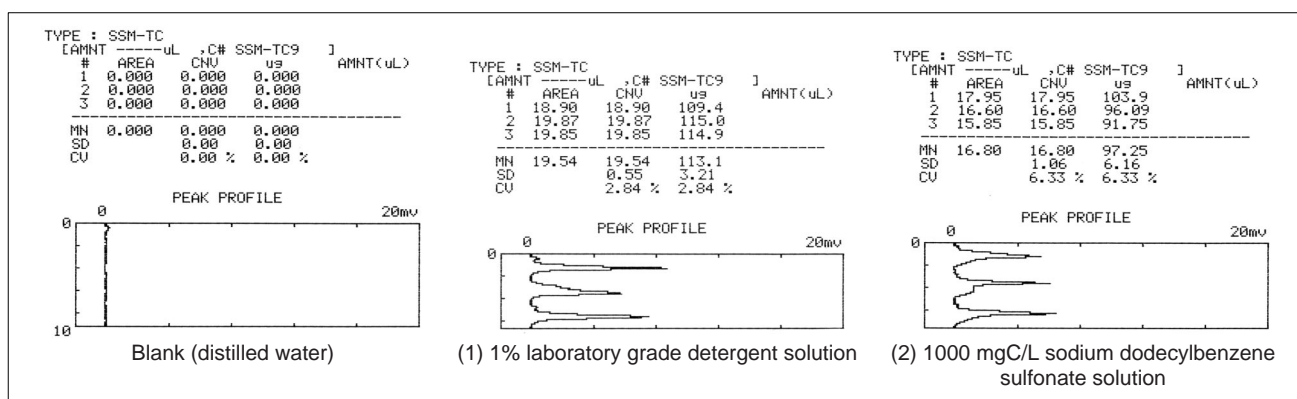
TYPE : SSM-TC
[AMNT -----uL ,C# SSM-TC9 ]

| # | AREA | CNV | ug | AMNT(uL) |
|---|---|---|---|---|
| 1 | 0.000 | 0.000 | 0.000 | |
| 2 | 0.000 | 0.000 | 0.000 | |
| 3 | 0.000 | 0.000 | 0.000 | |
| MN | 0.000 | 0.000 | 0.000 | |
| SD | | 0.00 | 0.00 | |
| CV | | 0.00 % | 0.00 % | |

PEAK PROFILE
0 20mv
0
10

Blank (distilled water)

TYPE : SSM-TC
[AMNT -----uL ,C# SSM-TC9 ]

| # | AREA | CNV | ug | AMNT(uL) |
|---|---|---|---|---|
| 1 | 18.90 | 18.90 | 109.4 | |
| 2 | 19.87 | 19.87 | 115.0 | |
| 3 | 19.85 | 19.85 | 114.9 | |
| MN | 19.54 | 19.54 | 113.1 | |
| SD | | 0.55 | 3.21 | |
| CV | | 2.84 % | 2.84 % | |

PEAK PROFILE
0 20mv
0

(1) 1% laboratory grade detergent solution

TYPE : SSM-TC
[AMNT -----uL ,C# SSM-TC9 ]

| # | AREA | CNV | ug | AMNT(uL) |
|---|---|---|---|---|
| 1 | 17.95 | 17.95 | 103.9 | |
| 2 | 16.60 | 16.60 | 96.09 | |
| 3 | 15.85 | 15.85 | 91.75 | |
| MN | 16.80 | 16.80 | 97.25 | |
| SD | | 1.06 | 6.16 | |
| CV | | 6.33 % | 6.33 % | |

PEAK PROFILE
0 20mv
0

(2) 1000 mgC/L sodium dodecylbenzene sulfonate solution